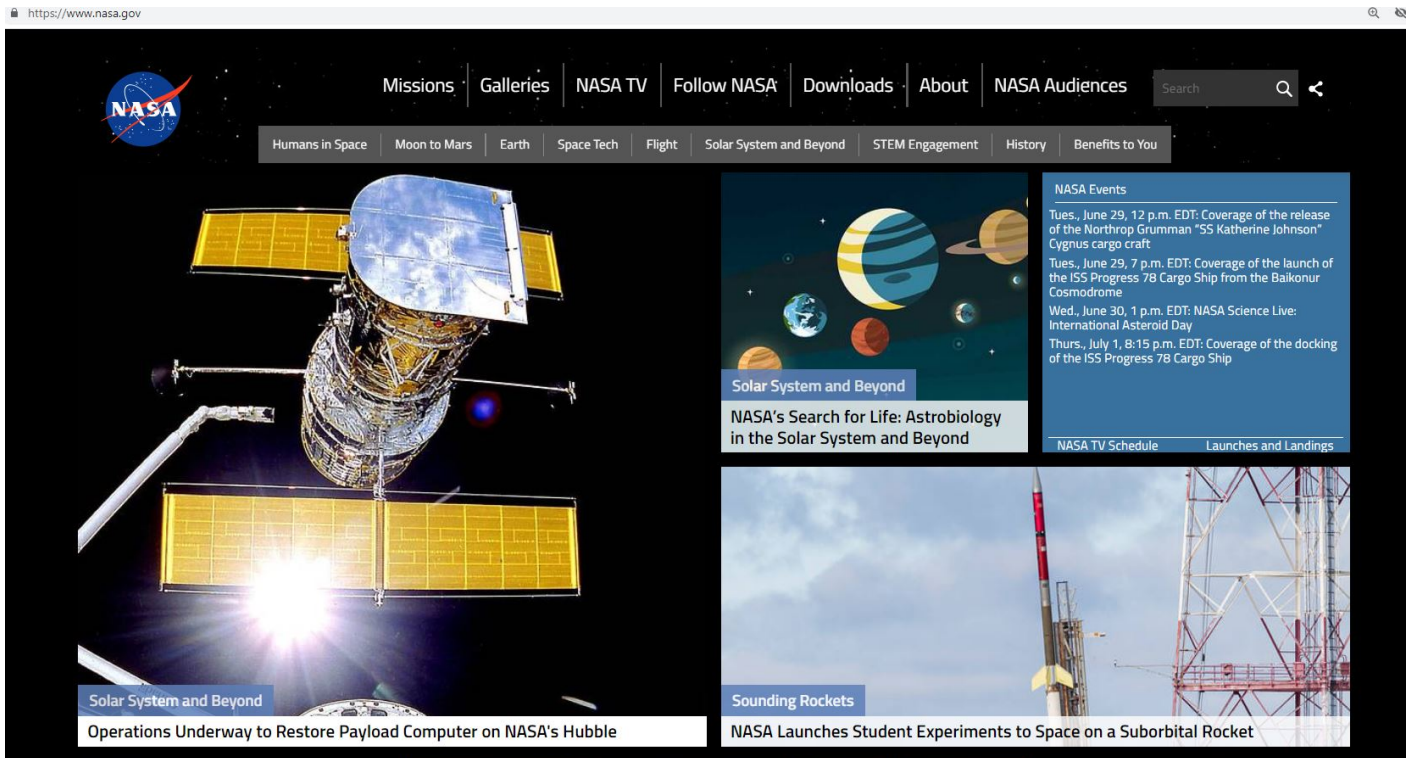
https://www.nasa.gov

NASA

Missions | Galleries | NASA TV | Follow NASA | Downloads | About | NASA Audiences

Search

Humans in Space | Moon to Mars | Earth | Space Tech | Flight | Solar System and Beyond | STEM Engagement | History | Benefits to You

Solar System and Beyond

NASA's Search for Life: Astrobiology in the Solar System and Beyond

NASA Events

Tues., June 29, 12 p.m. EDT: Coverage of the release of the Northrop Grumman "SS Katherine Johnson" Cygnus cargo craft

Tues., June 29, 7 p.m. EDT: Coverage of the launch of the ISS Progress 78 Cargo Ship from the Baikonur Cosmodrome

Wed., June 30, 1 p.m. EDT: NASA Science Live: International Asteroid Day

Thurs., July 1, 8:15 p.m. EDT: Coverage of the docking of the ISS Progress 78 Cargo Ship

NASA TV Schedule

Launches and Landings

Solar System and Beyond

Operations Underway to Restore Payload Computer on NASA's Hubble

Sounding Rockets

NASA Launches Student Experiments to Space on a Suborbital Rocket